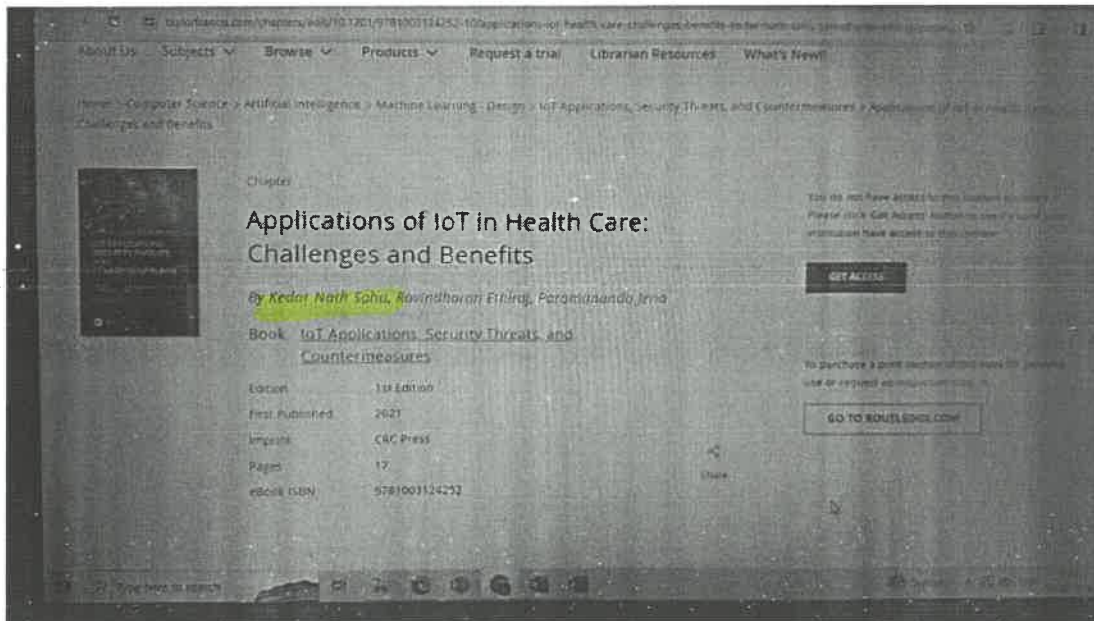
taylorfrancis.com/chapters/edit/10.1201/9781003124252-10/applications-iot-health-care-challenges-benefits-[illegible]

About Us   Subjects ∨   Browse ∨   Products ∨   Request a trial   Librarian Resources   What's New!!

Home > Computer Science > Artificial Intelligence > Machine Learning - Design > IoT Applications, Security Threats, and Countermeasures > Applications of IoT in Health Care: Challenges and Benefits

Chapter

Applications of IoT in Health Care: Challenges and Benefits

By Kedar Nath Sahu, Ravindharan Ethiraj, Paramananda Jena

Book IoT Applications, Security Threats, and Countermeasures

| Edition | 1st Edition |
|---|---|
| First Published | 2021 |
| Imprint | CRC Press |
| Pages | 17 |
| eBook ISBN | 9781003124252 |

Share

You do not have access to this content currently. Please click Get Access button to see if you or your institution have access to this content.

GET ACCESS

To purchase a print version of this book for personal use or request an inspection copy

GO TO ROUTLEDGE.COM

Type here to search